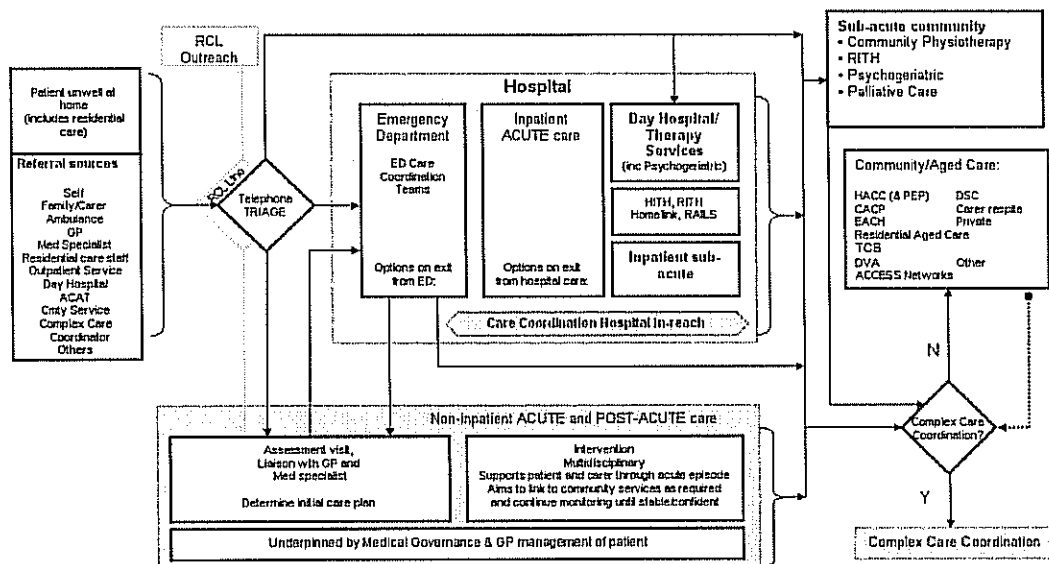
RCL Outreach

Patient unwell at home (includes residential care)

Referral sources

Self
Family/Carer
Ambulance
GP
Med Specialist
Residential care staff
Outpatient Service
Day Hospital/
ACAT
Cmty Service
Complex Care Coordinator
Others

ED Link

Telephone TRIAGE

Hospital

Emergency Department

ED Care Coordination Teams

Options on exit from ED:

Inpatient ACUTE care

Options on exit from hospital care:

Day Hospital/ Therapy Services
(inc Psychogeriatric)

HITH, RITH
Homelink, RAILS

Inpatient sub-acute

Care Coordination Hospital in-reach

Sub-acute community
• Community Physiotherapy
• RITH
• Psychogeriatric
• Palliative Care

Community/Aged Care:

HACC (& PEP)
CACP
EACH
Residential Aged Care
TCB
DVA
ACCESS Networks
DSC
Carer respite
Private
Other

N

Complex Care Coordination?

Y

Complex Care Coordination

Non-inpatient ACUTE and POST-ACUTE care

Assessment visit,
Liaison with GP and
Med specialist

Determine initial care plan

Intervention
Multidisciplinary
Supports patient and carer through acute episode
Aims to link to community services as required
and continue monitoring until stable/confident

Underpinned by Medical Governance & GP management of patient